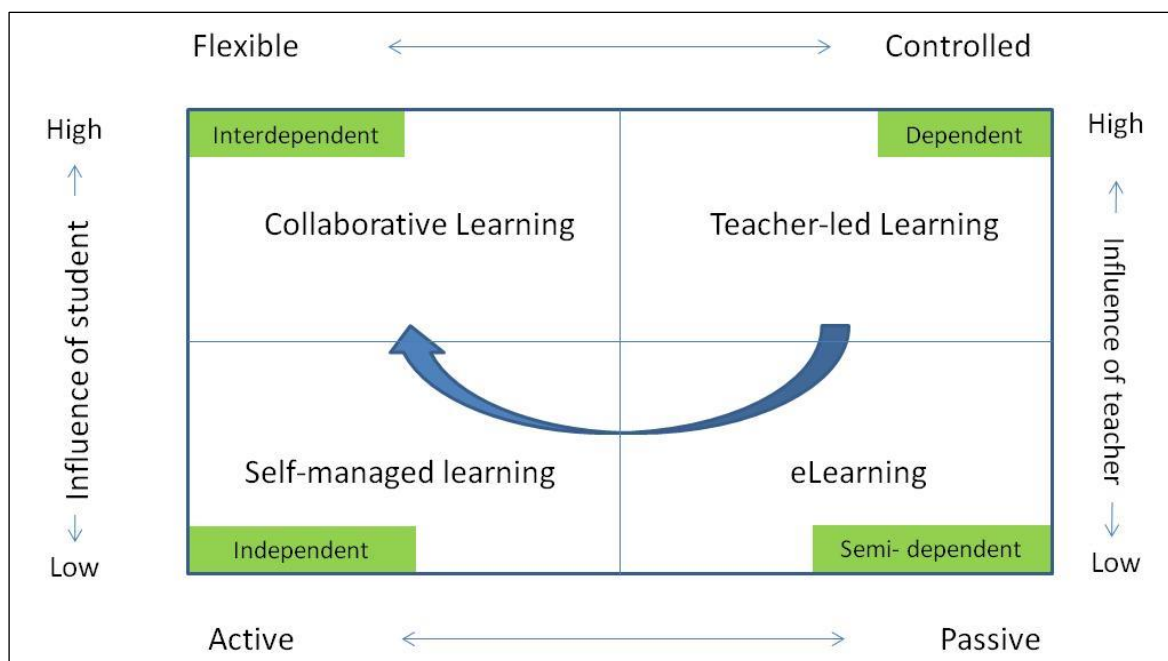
Flexible Controlled

High

Influence of student

Low

Interdependent

Collaborative Learning

Dependent

Teacher-led Learning

Self-managed learning

Independent

eLearning

Semi- dependent

High

Influence of teacher

Low

Active Passive